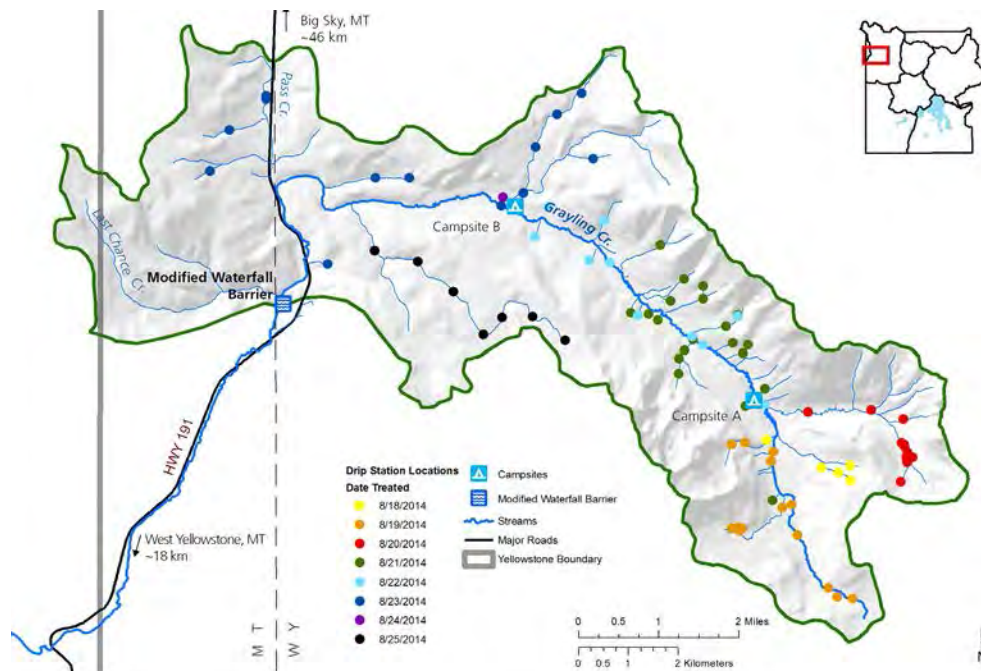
Big Sky, MT
~46 km

Pass Cr.

Last Chance Cr.

Modified Waterfall Barrier

Campsite B

Grayling Cr.

Campsite A

HWY 191

West Yellowstone, MT
~18 km

M T

W Y

Drip Station Locations
Date Treated
8/18/2014
8/19/2014
8/20/2014
8/21/2014
8/22/2014
8/23/2014
8/24/2014
8/25/2014

Campsites
Modified Waterfall Barrier
Streams
Major Roads
Yellowstone Boundary

0 0.5 1 2 Miles
0 0.5 1 2 Kilometers